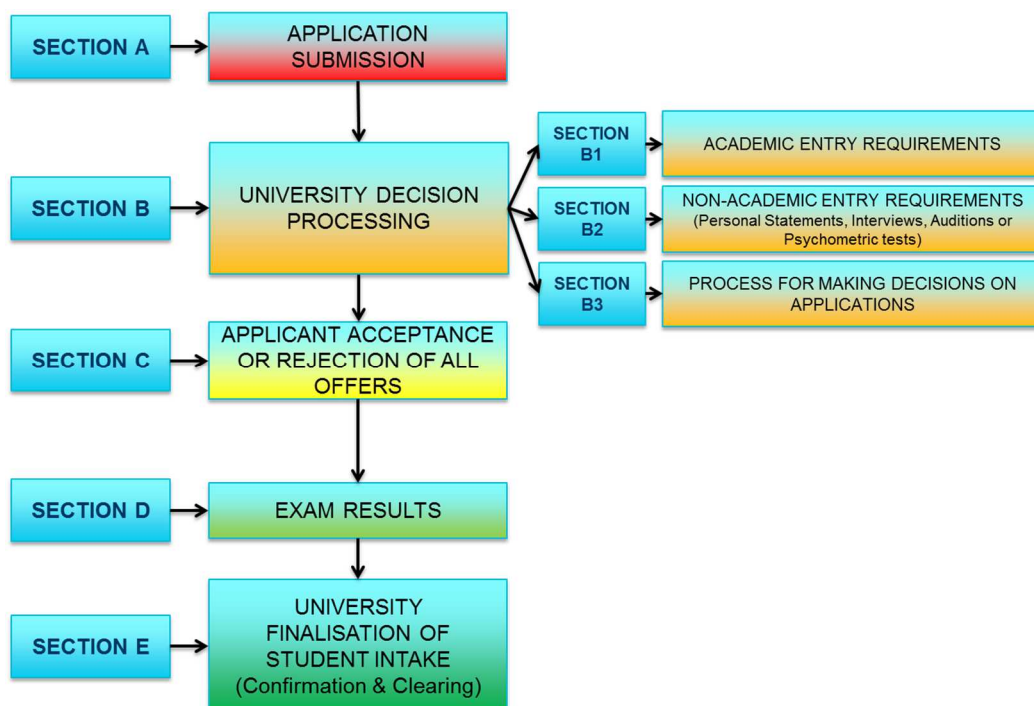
SECTION A

APPLICATION SUBMISSION

SECTION B

UNIVERSITY DECISION PROCESSING

SECTION B1

ACADEMIC ENTRY REQUIREMENTS

SECTION B2

NON-ACADEMIC ENTRY REQUIREMENTS (Personal Statements, Interviews, Auditions or Psychometric tests)

SECTION B3

PROCESS FOR MAKING DECISIONS ON APPLICATIONS

SECTION C

APPLICANT ACCEPTANCE OR REJECTION OF ALL OFFERS

SECTION D

EXAM RESULTS

SECTION E

UNIVERSITY FINALISATION OF STUDENT INTAKE (Confirmation & Clearing)